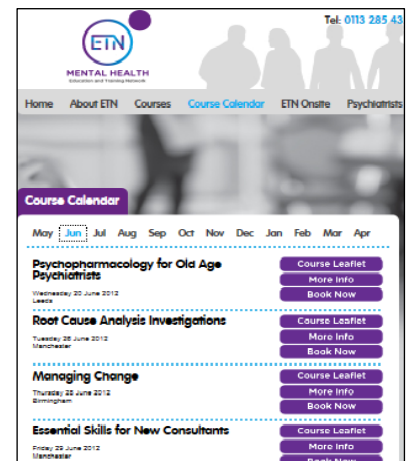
ETN
MENTAL HEALTH
Education and Training Network

Tel: 0113 285 43

Home About ETN Courses Course Calendar ETN Onsite Psychiatrists

Course Calendar

May Jun Jul Aug Sep Oct Nov Dec Jan Feb Mar Apr

Psychopharmacology for Old Age Psychiatrists
Wednesday 20 June 2012
Leeds

Course Leaflet
More Info
Book Now

Root Cause Analysis Investigations
Tuesday 26 June 2012
Manchester

Course Leaflet
More Info
Book Now

Managing Change
Thursday 28 June 2012
Birmingham

Course Leaflet
More Info
Book Now

Essential Skills for New Consultants
Friday 29 June 2012
Manchester

Course Leaflet
More Info
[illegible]